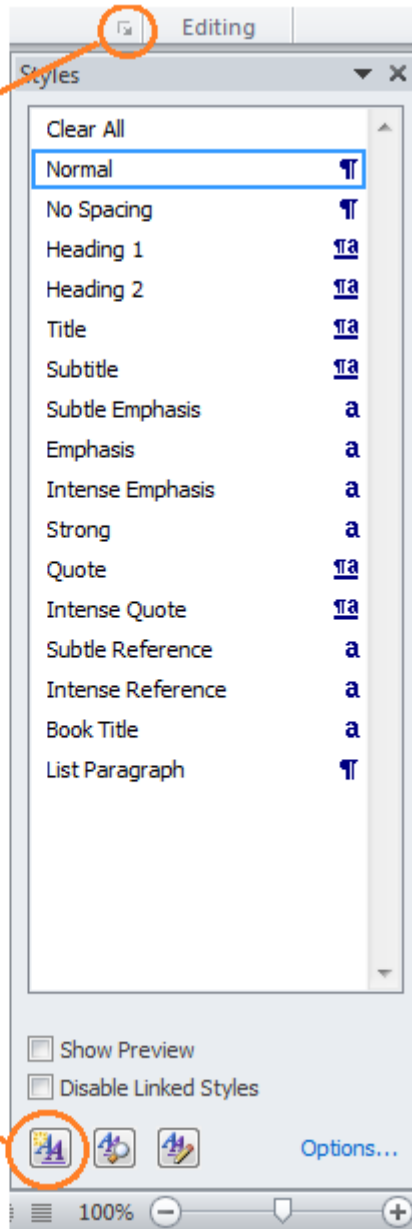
Editing

Styles

Clear All
Normal ¶
No Spacing ¶
Heading 1 ¶a
Heading 2 ¶a
Title ¶a
Subtitle ¶a
Subtle Emphasis a
Emphasis a
Intense Emphasis a
Strong a
Quote ¶a
Intense Quote ¶a
Subtle Reference a
Intense Reference a
Book Title a
List Paragraph ¶

Show Preview
Disable Linked Styles

Options...

100%